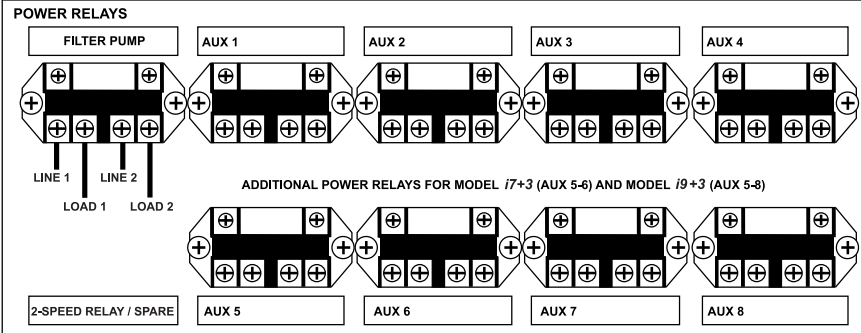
POWER RELAYS

FILTER PUMP

AUX 1

AUX 2

AUX 3

AUX 4

LINE 1

LINE 2

LOAD 1

LOAD 2

ADDITIONAL POWER RELAYS FOR MODEL *i7+3* (AUX 5-6) AND MODEL *i9+3* (AUX 5-8)

2-SPEED RELAY / SPARE

AUX 5

AUX 6

AUX 7

AUX 8